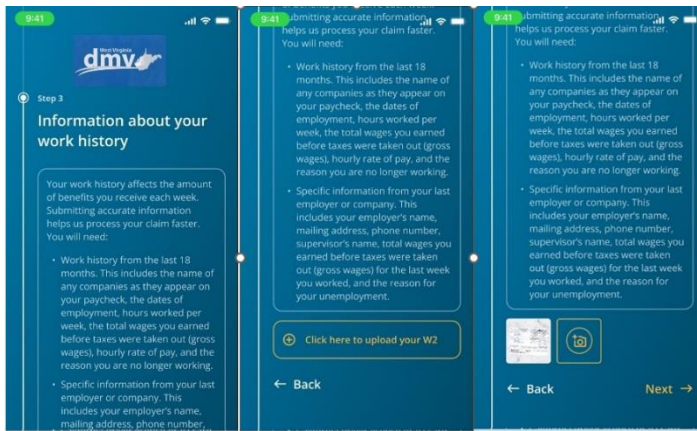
9:41

West Virginia
dmv

Step 3

Information about your work history

Your work history affects the amount of benefits you receive each week. Submitting accurate information helps us process your claim faster. You will need:

• Work history from the last 18 months. This includes the name of any companies as they appear on your paycheck, the dates of employment, hours worked per week, the total wages you earned before taxes were taken out (gross wages), hourly rate of pay, and the reason you are no longer working.

• Specific information from your last employer or company. This includes your employer's name, mailing address, phone number,

9:41

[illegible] submitting accurate information helps us process your claim faster. You will need:

• Work history from the last 18 months. This includes the name of any companies as they appear on your paycheck, the dates of employment, hours worked per week, the total wages you earned before taxes were taken out (gross wages), hourly rate of pay, and the reason you are no longer working.

• Specific information from your last employer or company. This includes your employer's name, mailing address, phone number, supervisor's name, total wages you earned before taxes were taken out (gross wages) for the last week you worked, and the reason for your unemployment.

Click here to upload your W2

← Back

9:41

submitting accurate information helps us process your claim faster. You will need:

• Work history from the last 18 months. This includes the name of any companies as they appear on your paycheck, the dates of employment, hours worked per week, the total wages you earned before taxes were taken out (gross wages), hourly rate of pay, and the reason you are no longer working.

• Specific information from your last employer or company. This includes your employer's name, mailing address, phone number, supervisor's name, total wages you earned before taxes were taken out (gross wages) for the last week you worked, and the reason for your unemployment.

← Back

Next →